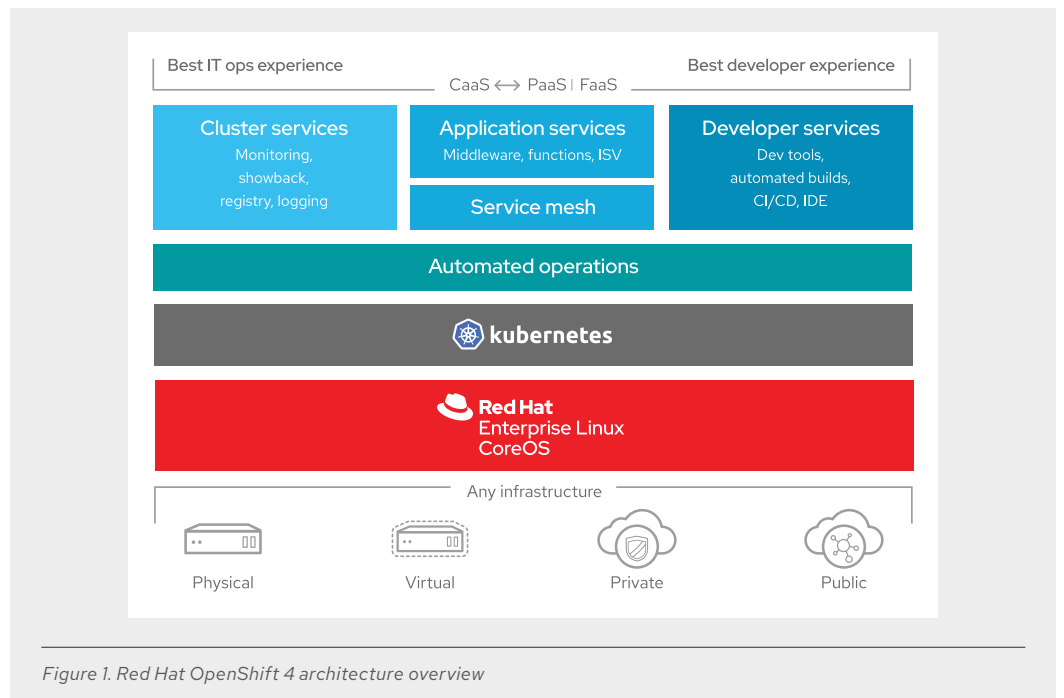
Best IT ops experience

Best developer experience

CaaS ⟷ PaaS | FaaS

Cluster services

Monitoring, showback, registry, logging

Application services

Middleware, functions, ISV

Service mesh

Developer services

Dev tools, automated builds, CI/CD, IDE

Automated operations

kubernetes

Red Hat Enterprise Linux CoreOS

Any infrastructure

Physical

Virtual

Private

Public

Figure 1. Red Hat OpenShift 4 architecture overview